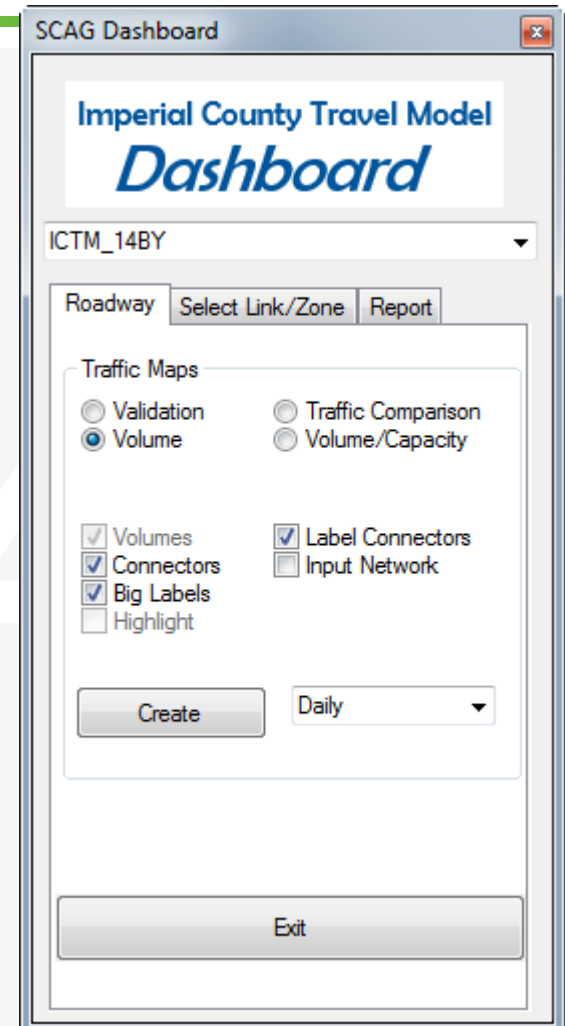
SCAG Dashboard

Imperial County Travel Model
Dashboard

ICTM_14BY

Roadway
Select Link/Zone
Report

Traffic Maps

Validation
Traffic Comparison
Volume
Volume/Capacity

Volumes
Label Connectors
Connectors
Input Network
Big Labels
Highlight

Create
Daily

Exit